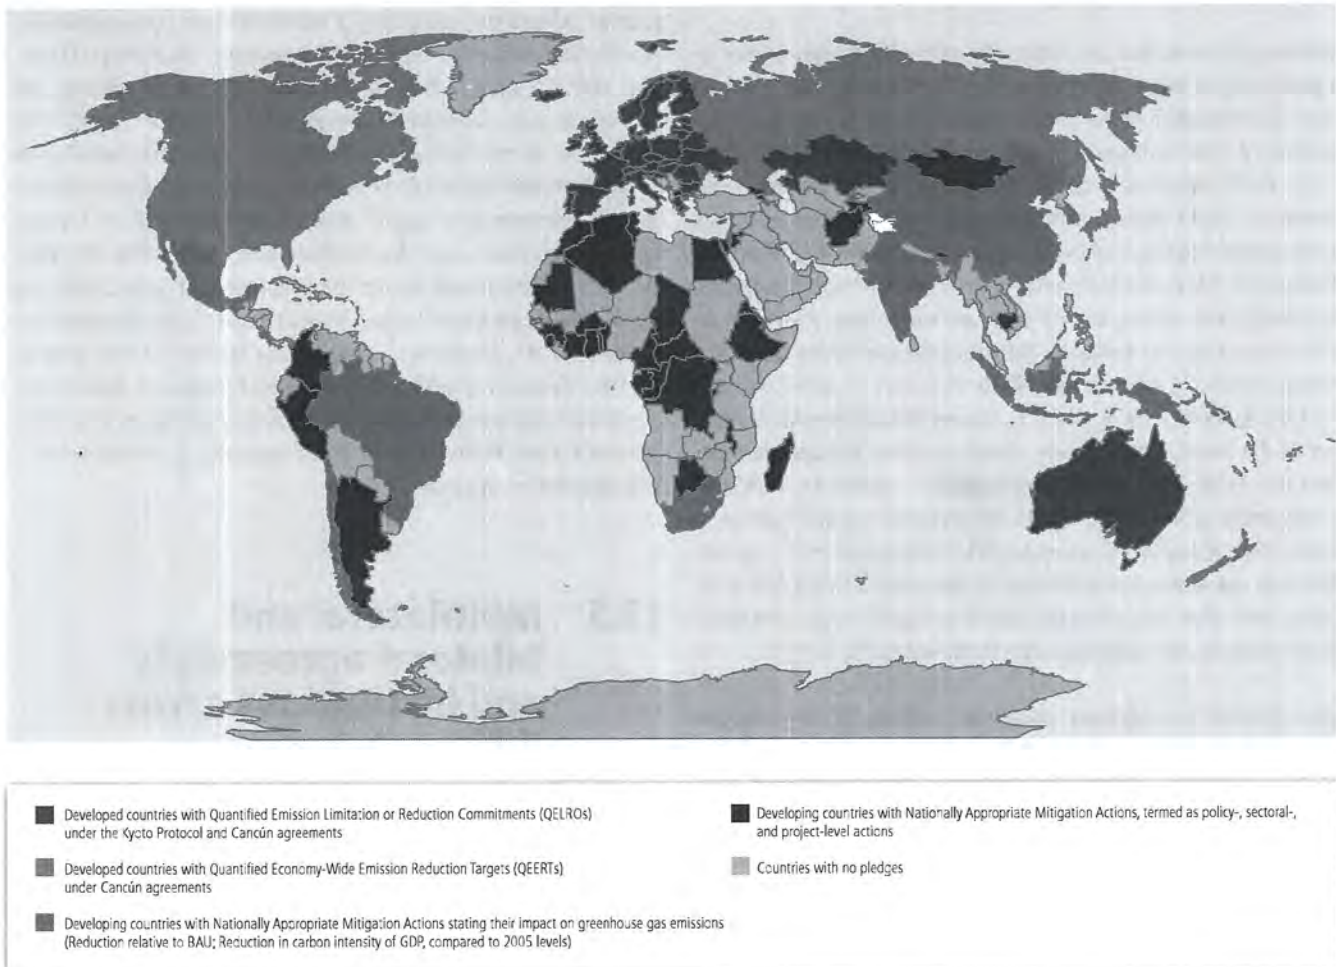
Developed countries with Quantified Emission Limitation or Reduction Commitments (QELROs) under the Kyoto Protocol and Cancún agreements

Developed countries with Quantified Economy-Wide Emission Reduction Targets (QEERTs) under Cancún agreements

Developing countries with Nationally Appropriate Mitigation Actions stating their impact on greenhouse gas emissions (Reduction relative to BAU; Reduction in carbon intensity of GDP, compared to 2005 levels)

Developing countries with Nationally Appropriate Mitigation Actions, termed as policy-, sectoral-, and project-level actions

Countries with no pledges